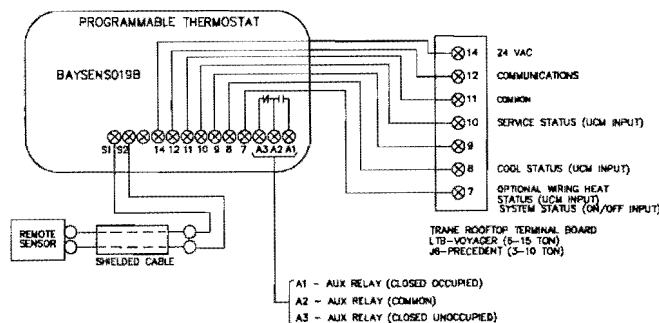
PROGRAMMABLE THERMOSTAT

BAYSENS019B

S1 S2 14 12 11 10 9 8 7 A3 A2 A1

14 24 VAC
12 COMMUNICATIONS
11 COMMON
10 SERVICE STATUS (UCM INPUT)
9
8 COOL STATUS (UCM INPUT)
7 OPTIONAL WIRING HEAT STATUS (UCM INPUT) SYSTEM STATUS (ON/OFF INPUT)

TRANE ROOFTOP TERMINAL BOARD
LTB-VOYAGER (6-15 TON)
J6-PRECEDENT (3-10 TON)

REMOTE SENSOR

SHIELDED CABLE

A1 - AUX RELAY (CLOSED OCCUPIED)
A2 - AUX RELAY (COMMON)
A3 - AUX RELAY (CLOSED UNOCCUPIED)